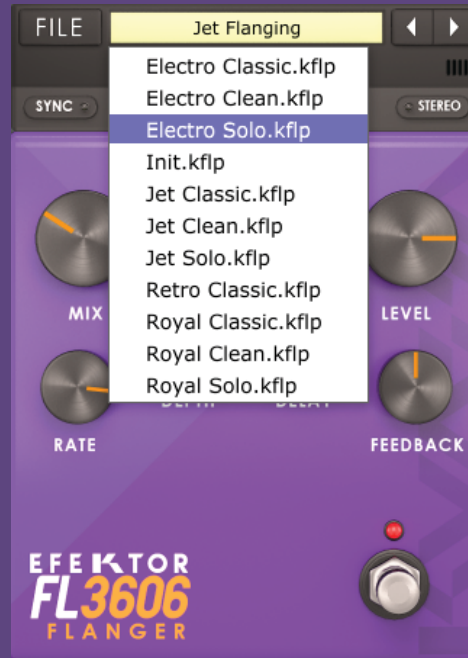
FILE

Jet Flanging

SYNC

STEREO

Electro Classic.kflp
Electro Clean.kflp
Electro Solo.kflp
Init.kflp
Jet Classic.kflp
Jet Clean.kflp
Jet Solo.kflp
Retro Classic.kflp
Royal Classic.kflp
Royal Clean.kflp
Royal Solo.kflp

MIX

LEVEL

RATE

DEPTH

DELAY

FEEDBACK

EFEKTOR
FL3606
FLANGER